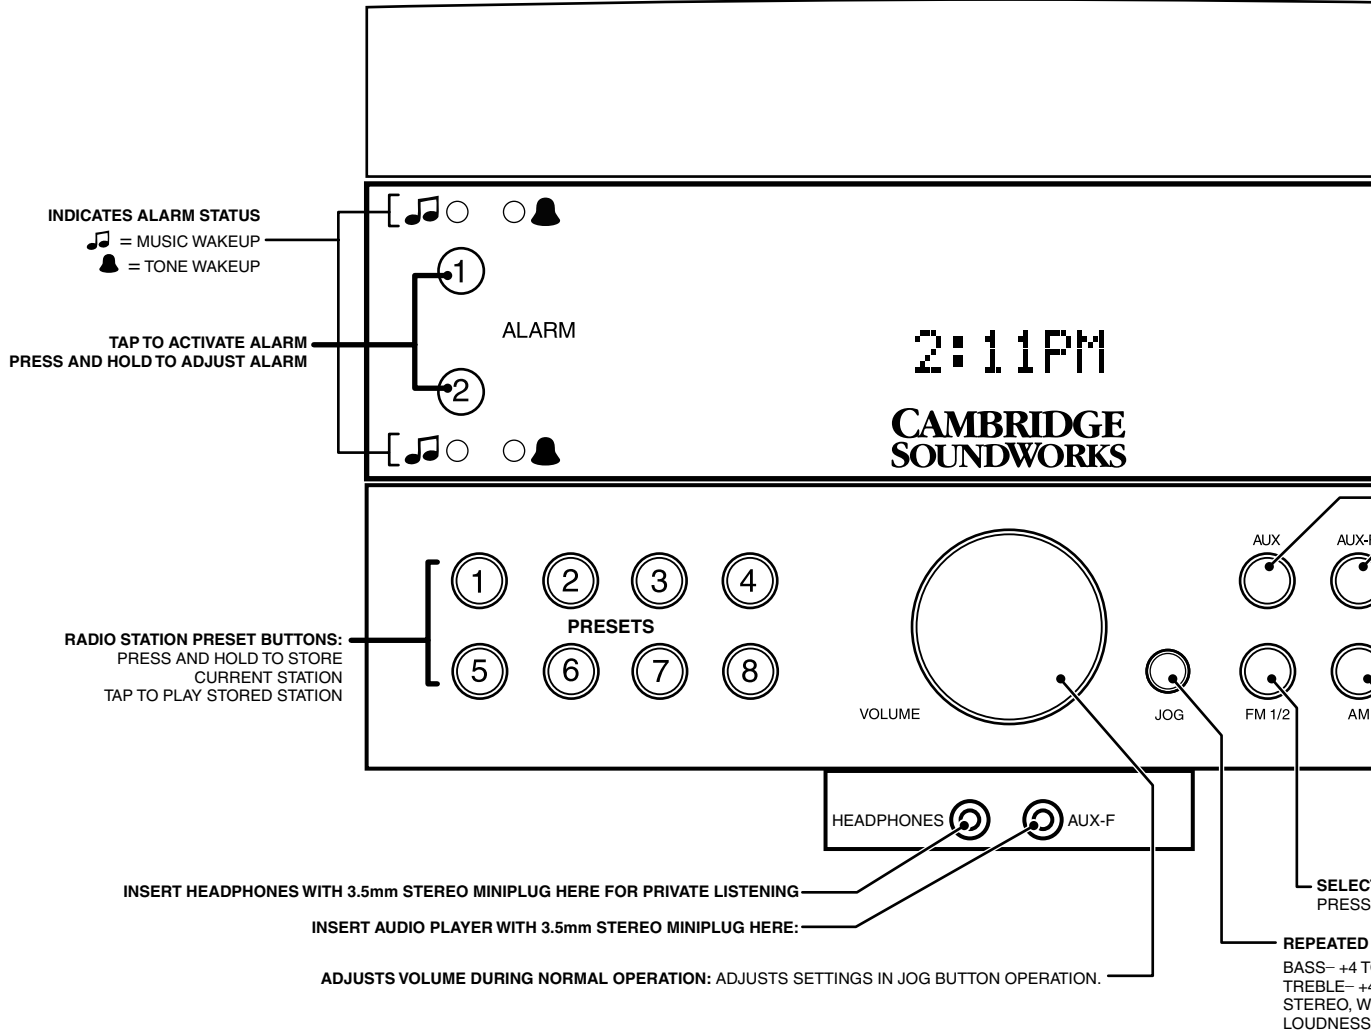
INDICATES ALARM STATUS
♫ = MUSIC WAKEUP
🔔 = TONE WAKEUP

TAP TO ACTIVATE ALARM
PRESS AND HOLD TO ADJUST ALARM

1
ALARM
2

2:11PM

CAMBRIDGE
SOUNDWORKS

RADIO STATION PRESET BUTTONS: PRESS AND HOLD TO STORE CURRENT STATION TAP TO PLAY STORED STATION

1 2 3 4
PRESETS
5 6 7 8

VOLUME

JOG

AUX
AUX-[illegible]
FM 1/2
AM

HEADPHONES
AUX-F

INSERT HEADPHONES WITH 3.5mm STEREO MINIPLUG HERE FOR PRIVATE LISTENING
INSERT AUDIO PLAYER WITH 3.5mm STEREO MINIPLUG HERE:
ADJUSTS VOLUME DURING NORMAL OPERATION: ADJUSTS SETTINGS IN JOG BUTTON OPERATION.

SELECT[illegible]
PRESS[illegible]

REPEATED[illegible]
BASS– +4 T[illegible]
TREBLE– +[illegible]
STEREO, W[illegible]
LOUDNESS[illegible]